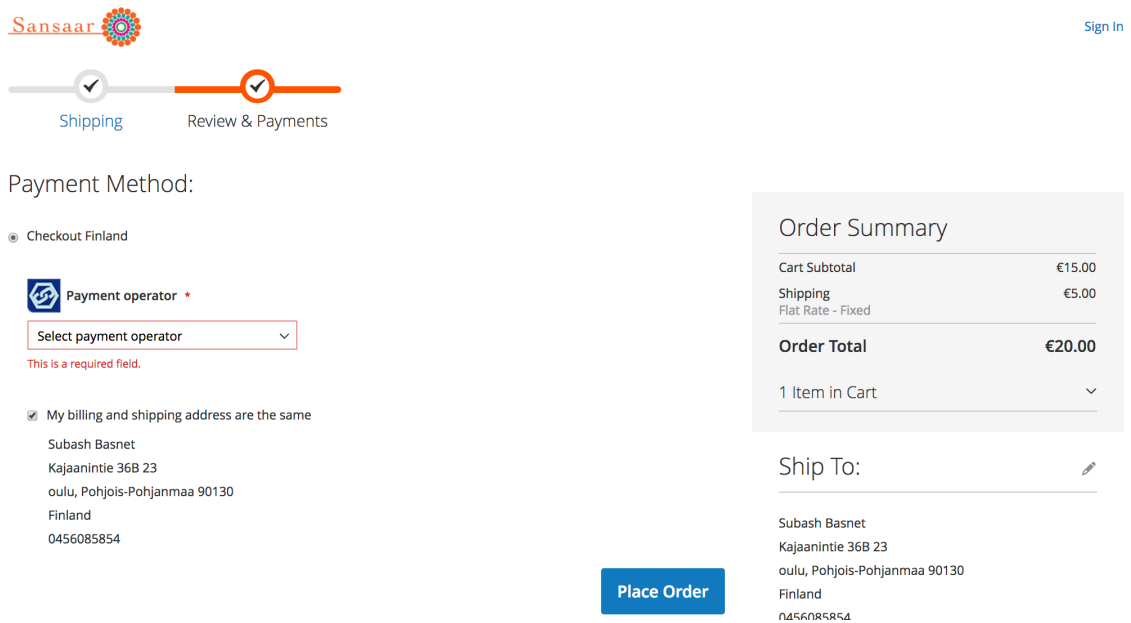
Sansaar

Sign In

Shipping Review & Payments

Payment Method:

Checkout Finland

Payment operator *

Select payment operator

This is a required field.

My billing and shipping address are the same

Subash Basnet
Kajaanintie 36B 23
oulu, Pohjois-Pohjanmaa 90130
Finland
0456085854

Place Order

Order Summary

| | |
|---|---|
| Cart Subtotal | €15.00 |
| Shipping<br>Flat Rate - Fixed | €5.00 |
| Order Total | €20.00 |

1 Item in Cart

Ship To:

Subash Basnet
Kajaanintie 36B 23
oulu, Pohjois-Pohjanmaa 90130
Finland
0456085854